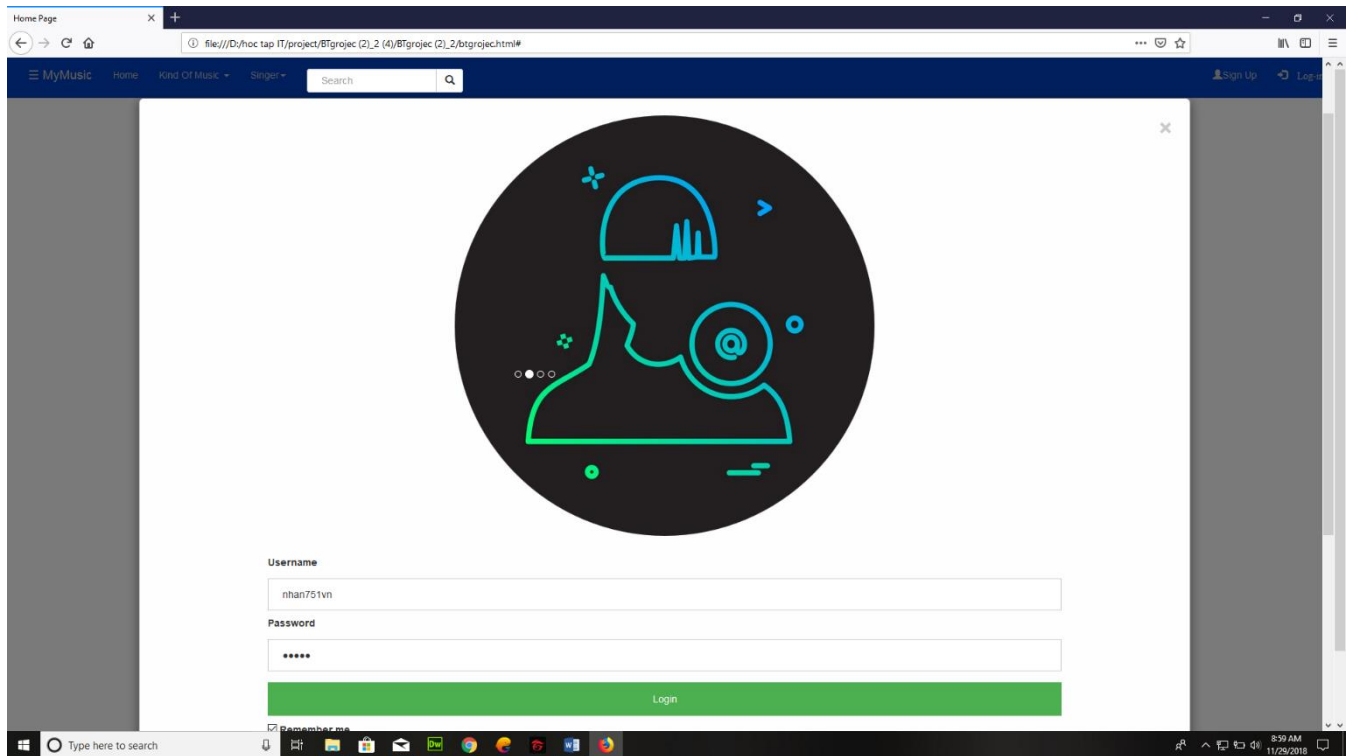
Home Page ×

file:///D:/hoc tap IT/project/BTgrojec (2)_2 (4)/BTgrojec (2)_2/btgrojec.html#

☰ MyMusic Home Kind Of Music ▾ Singer ▾ Search

Sign Up Log-in

×

Username

nhan751vn

Password

•••••

Login

☑ Remember me

Type here to search

8:59 AM 11/29/2018